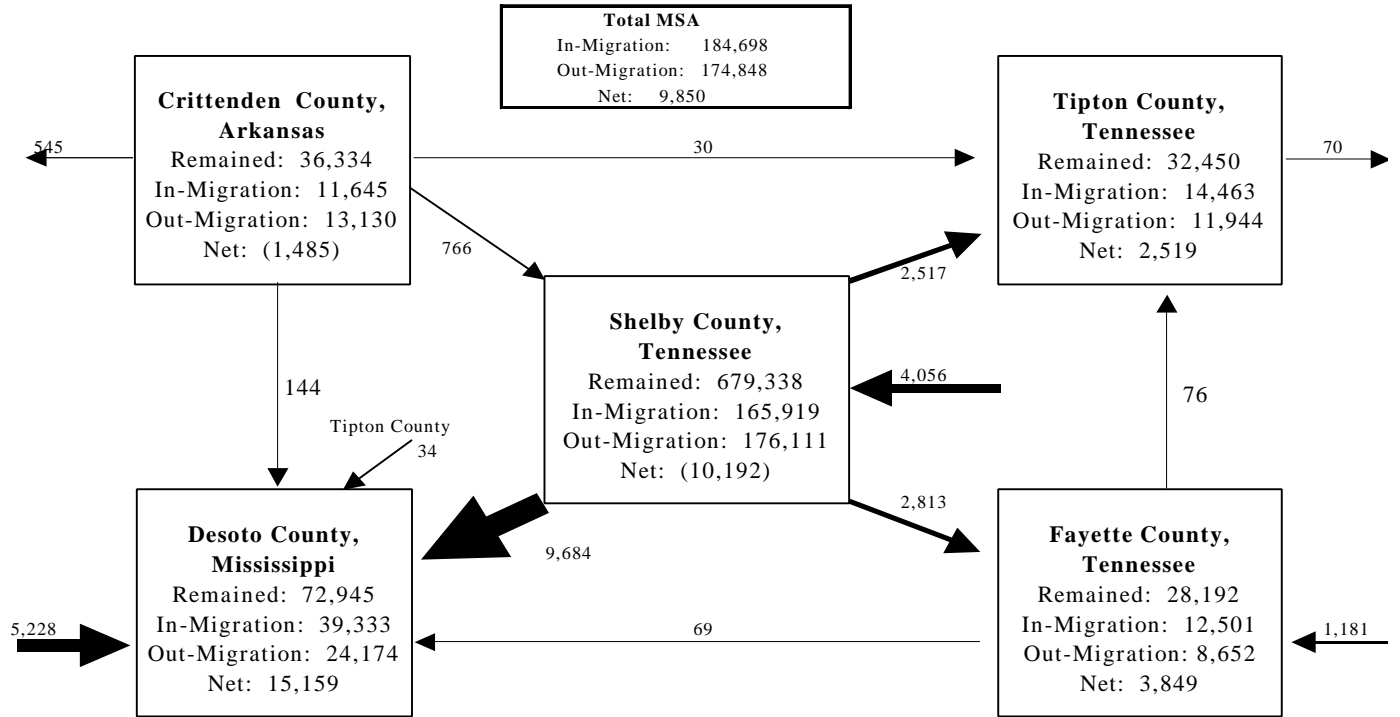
**Total MSA**
In-Migration: 184,698
Out-Migration: 174,848
Net: 9,850

**Crittenden County, Arkansas**
Remained: 36,334
In-Migration: 11,645
Out-Migration: 13,130
Net: (1,485)

545

30

**Tipton County, Tennessee**
Remained: 32,450
In-Migration: 14,463
Out-Migration: 11,944
Net: 2,519

70

766

2,517

**Shelby County, Tennessee**
Remained: 679,338
In-Migration: 165,919
Out-Migration: 176,111
Net: (10,192)

144

4,056

76

Tipton County
34

2,813

**Desoto County, Mississippi**
Remained: 72,945
In-Migration: 39,333
Out-Migration: 24,174
Net: 15,159

9,684

5,228

69

**Fayette County, Tennessee**
Remained: 28,192
In-Migration: 12,501
Out-Migration: 8,652
Net: 3,849

1,181